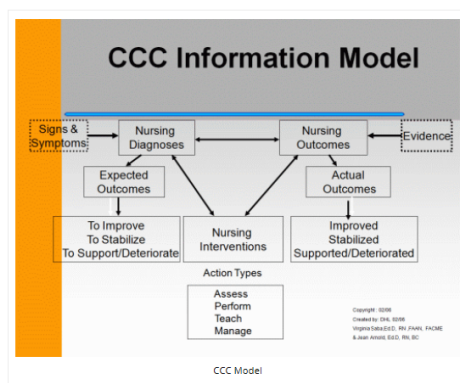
CCC Information Model

Signs & Symptoms

Nursing Diagnoses

Nursing Outcomes

Evidence

Expected Outcomes

Actual Outcomes

To Improve
To Stabilize
To Support/Deteriorate

Nursing Interventions

Improved
Stabilized
Supported/Deteriorated

Action Types

Assess
Perform
Teach
Manage

Copyright: 02/06
Created by: DHL 02/06
Virginia Saba Ed.D, RN ,FAAN, FACMI
& Jean Arnold, Ed.D, RN, BC

CCC Model